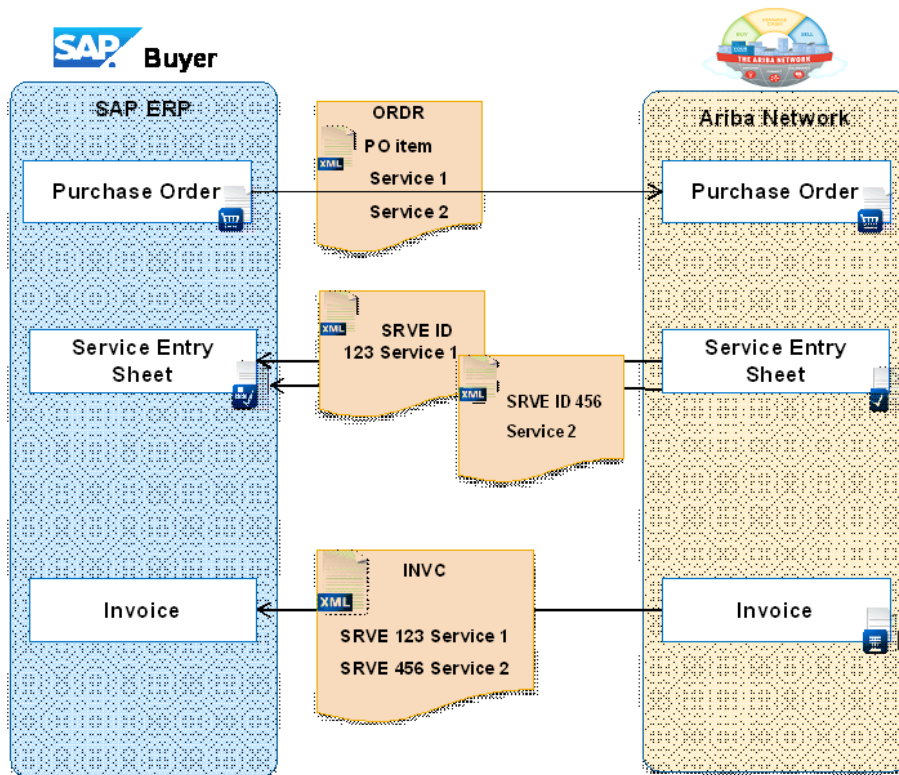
SAP Buyer

SAP ERP

Purchase Order

Service Entry Sheet

Invoice

ORDR
XML
PO item
Service 1
Service 2

XML
SRVE ID
123 Service 1

XML
SRVE ID 456
Service 2

XML
INVC
SRVE 123 Service 1
SRVE 456 Service 2

THE ARIBA NETWORK

Ariba Network

Purchase Order

Service Entry Sheet

Invoice